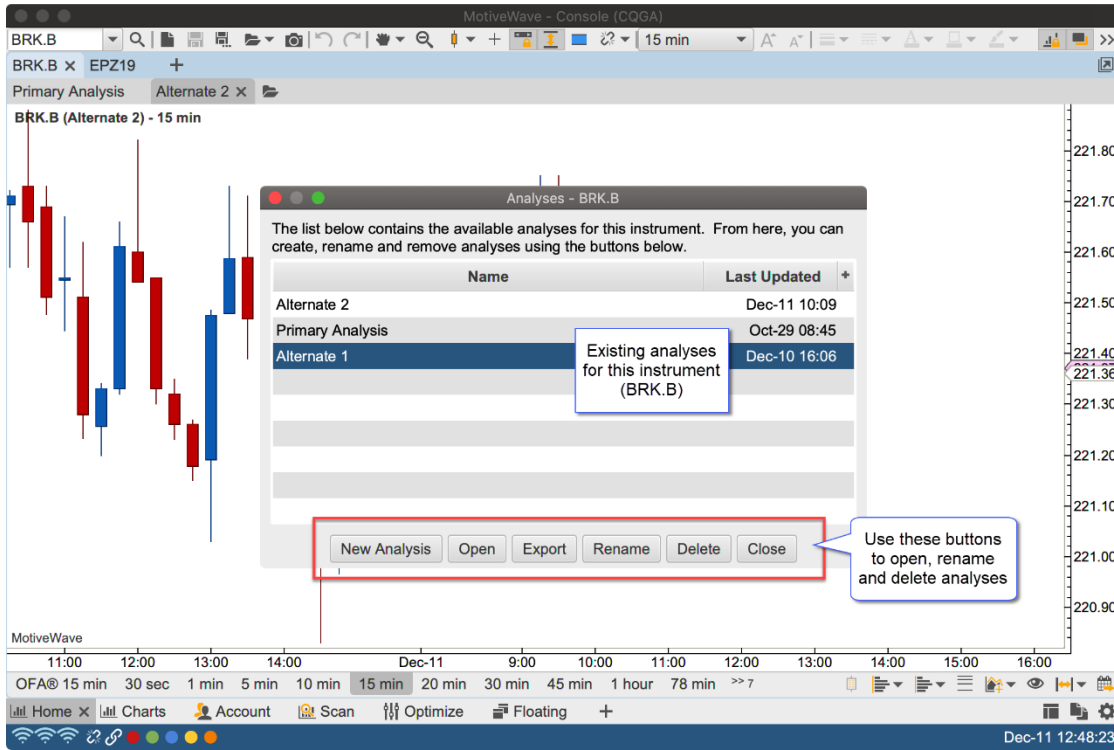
MotiveWave - Console (CQGA)

BRK.B

15 min

BRK.B × EPZ19 +

Primary Analysis Alternate 2 ×

BRK.B (Alternate 2) - 15 min

221.80
221.70
221.60
221.50
221.40
221.36
221.30
221.20
221.10
221.00
220.90

Analyses - BRK.B

The list below contains the available analyses for this instrument. From here, you can create, rename and remove analyses using the buttons below.

| Name | Last Updated |
|---|---|
| Alternate 2 | Dec-11 10:09 |
| Primary Analysis | Oct-29 08:45 |
| Alternate 1 | Dec-10 16:06 |

Existing analyses for this instrument (BRK.B)

New Analysis Open Export Rename Delete Close

Use these buttons to open, rename and delete analyses

MotiveWave

11:00 12:00 13:00 14:00 Dec-11 9:00 10:00 11:00 12:00 13:00 14:00 15:00 16:00

OFA® 15 min 30 sec 1 min 5 min 10 min 15 min 20 min 30 min 45 min 1 hour 78 min >> 7

Home × Charts Account Scan Optimize Floating +

Dec-11 12:48:23